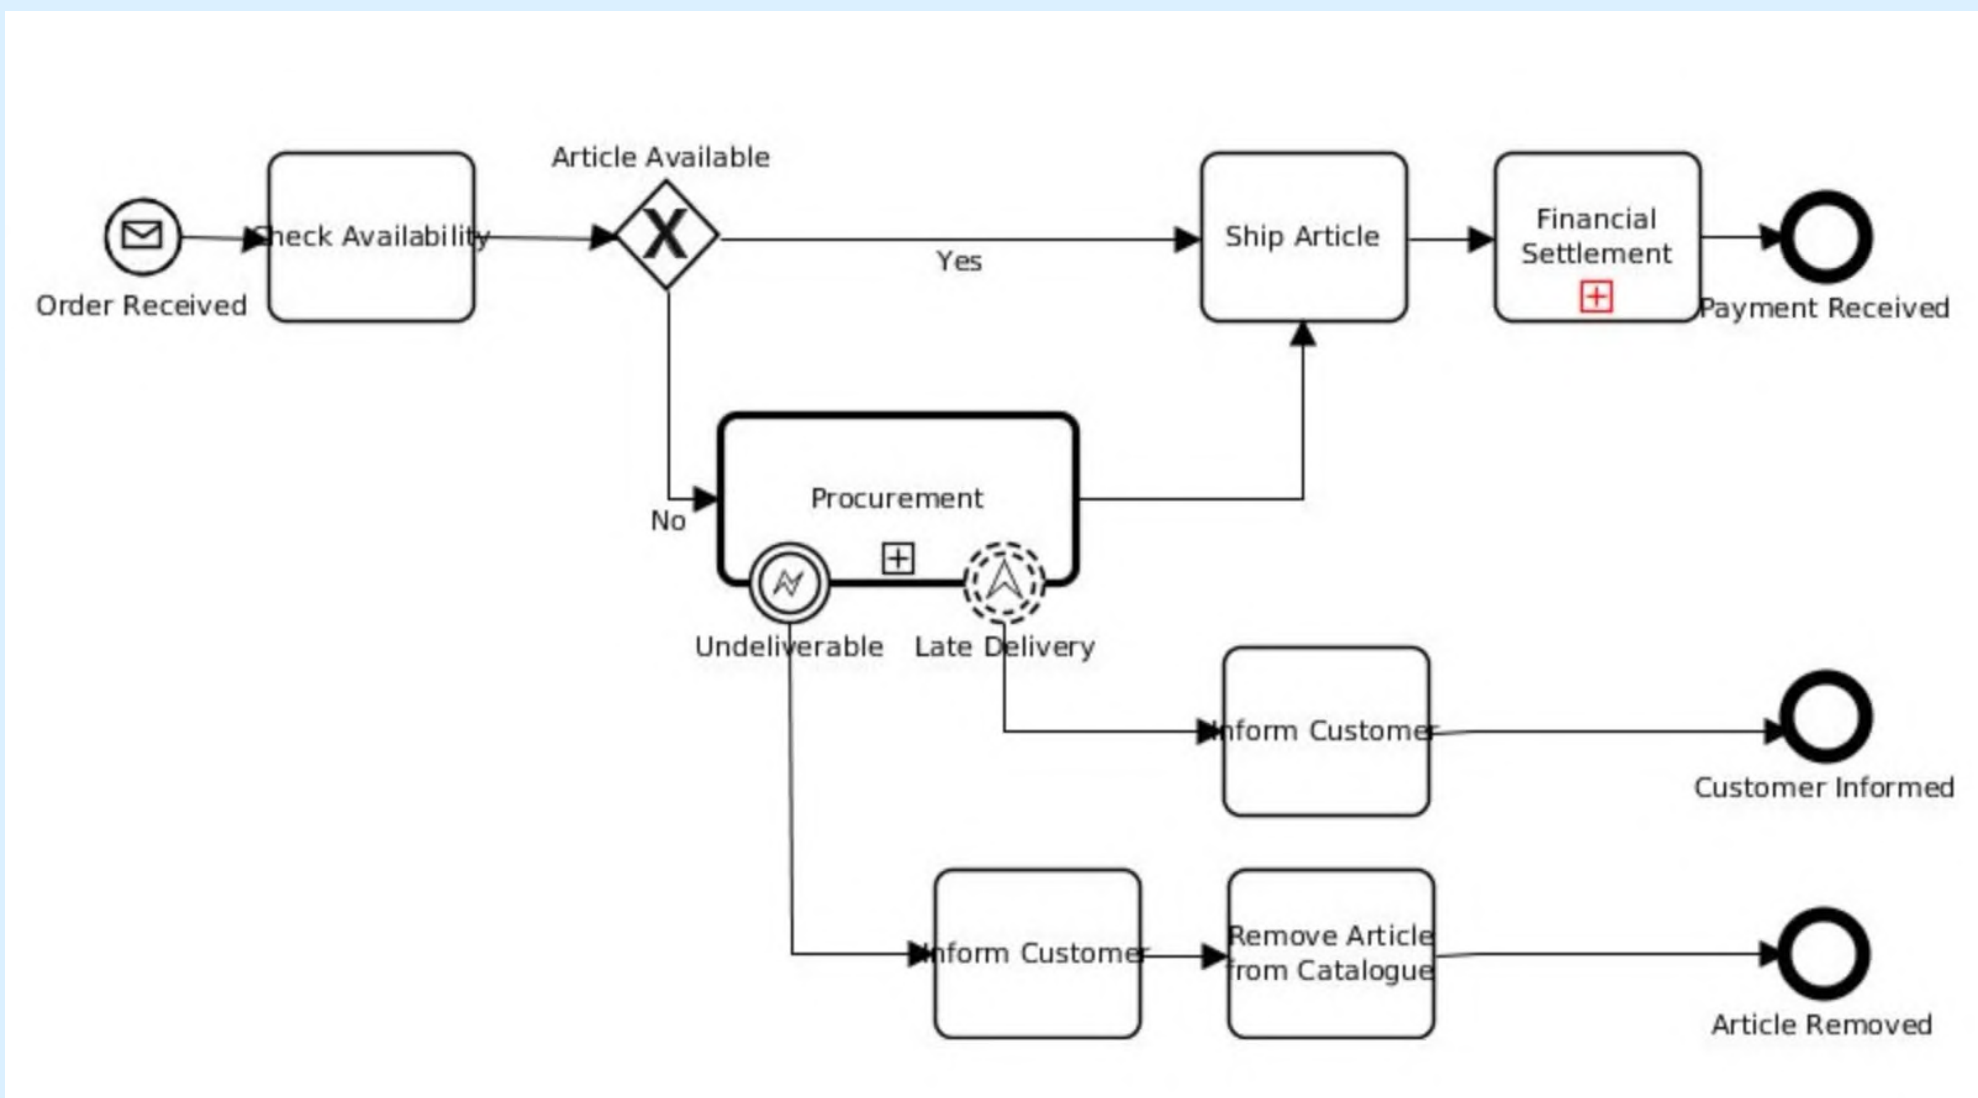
Order Received

Check Availability

Article Available

Yes

No

Ship Article

Financial Settlement

Payment Received

Procurement

Undeliverable

Late Delivery

Inform Customer

Customer Informed

Inform Customer

Remove Article from Catalogue

Article Removed